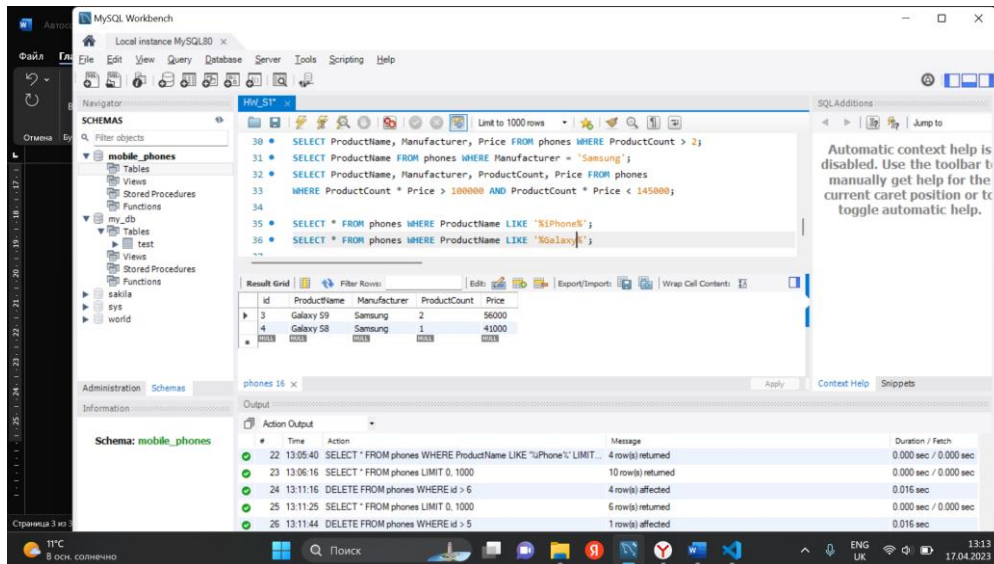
MySQL Workbench

Local instance MySQL80 ×

File Edit View Query Database Server Tools Scripting Help

Файл Гла

Отмена

Navigator
SCHEMAS
Filter objects
mobile_phones
Tables
Views
Stored Procedures
Functions
my_db
Tables
test
Views
Stored Procedures
Functions
sakila
sys
world

Administration Schemas
Information

Schema: mobile_phones

HW_S1* ×

Limit to 1000 rows

30 SELECT ProductName, Manufacturer, Price FROM phones WHERE ProductCount > 2;
31 SELECT ProductName FROM phones WHERE Manufacturer = 'Samsung';
32 SELECT ProductName, Manufacturer, ProductCount, Price FROM phones
33 WHERE ProductCount * Price > 100000 AND ProductCount * Price < 145000;
34
35 SELECT * FROM phones WHERE ProductName LIKE '%iPhone%';
36 SELECT * FROM phones WHERE ProductName LIKE '%Galaxy%';

Result Grid | Filter Rows: | Edit: | Export/Import: | Wrap Cell Content:

| id | ProductName | Manufacturer | ProductCount | Price |
|---|---|---|---|---|
| 3 | Galaxy S9 | Samsung | 2 | 56000 |
| 4 | Galaxy S8 | Samsung | 1 | 41000 |
| NULL | NULL | NULL | NULL | NULL |

phones 16 ×
Apply

Output
Action Output

| # | Time | Action | Message | Duration / Fetch |
|---|---|---|---|---|
| 22 | 13:05:40 | SELECT * FROM phones WHERE ProductName LIKE '%iPhone%' LIMIT... | 4 row(s) returned | 0.000 sec / 0.000 sec |
| 23 | 13:06:16 | SELECT * FROM phones LIMIT 0, 1000 | 10 row(s) returned | 0.000 sec / 0.000 sec |
| 24 | 13:11:16 | DELETE FROM phones WHERE id > 6 | 4 row(s) affected | 0.016 sec |
| 25 | 13:11:25 | SELECT * FROM phones LIMIT 0, 1000 | 6 row(s) returned | 0.000 sec / 0.000 sec |
| 26 | 13:11:44 | DELETE FROM phones WHERE id > 5 | 1 row(s) affected | 0.016 sec |

SQLAdditions
Jump to
Automatic context help is disabled. Use the toolbar to manually get help for the current caret position or to toggle automatic help.
Context Help Snippets

Страница 3 из 3

11°C
В осн. солнечно
Поиск
ENG UK
13:13
17.04.2023